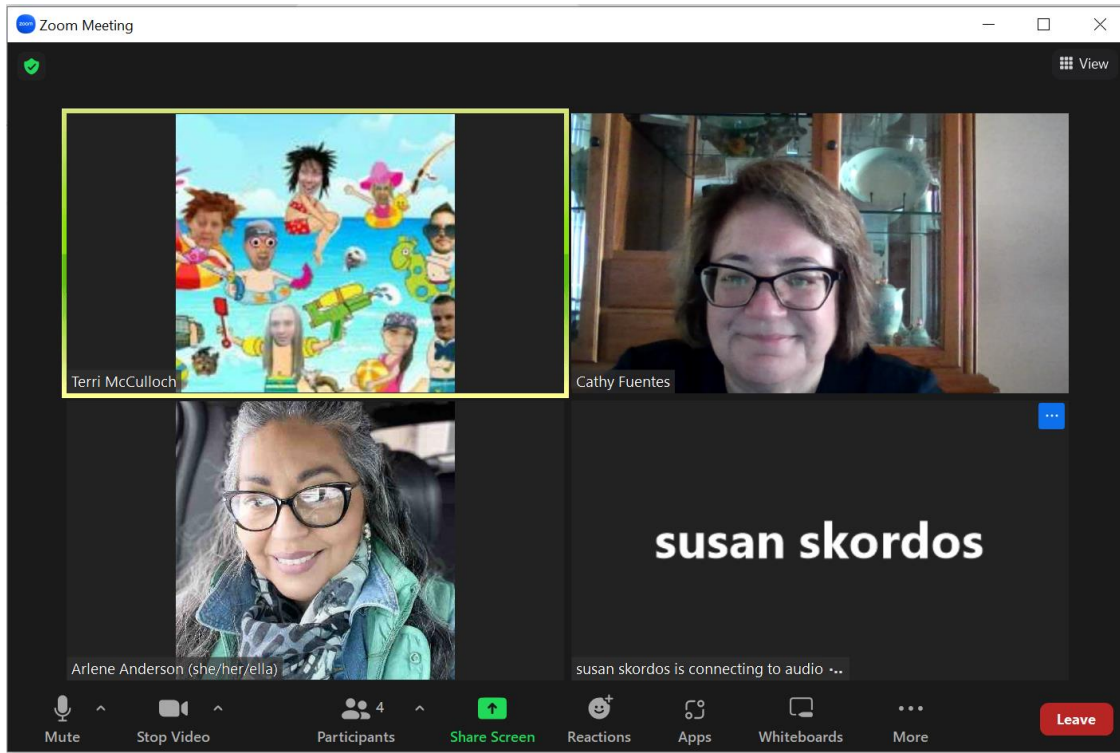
Zoom Meeting

View

Terri McCulloch

Cathy Fuentes

Arlene Anderson (she/her/ella)

susan skordos

susan skordos is connecting to audio

Mute

Stop Video

4

Participants

Share Screen

Reactions

Apps

Whiteboards

More

Leave